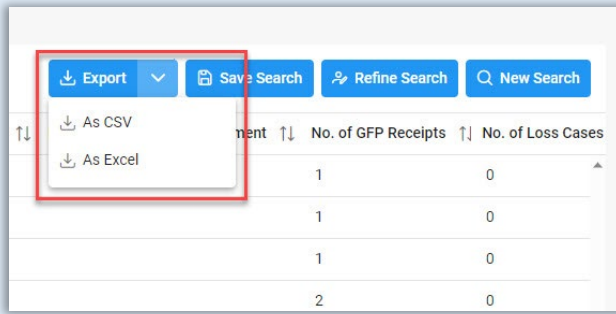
Export | Save Search | Refine Search | New Search

As CSV
As Excel

| ↑↓ | ment ↑↓ | No. of GFP Receipts ↑↓ | No. of Loss Cases |
|---|---|---|---|
| | | 1 | 0 |
| | | 1 | 0 |
| | | 1 | 0 |
| | | 2 | 0 |